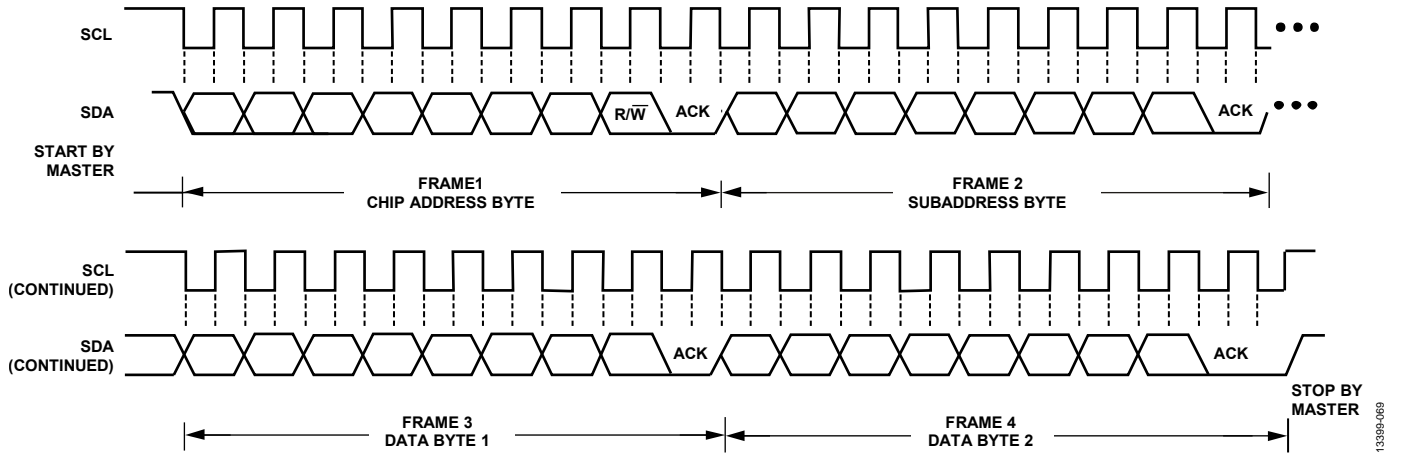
SCL

SDA

$R/\overline{W}$

ACK

ACK

START BY MASTER

FRAME1
CHIP ADDRESS BYTE

FRAME 2
SUBADDRESS BYTE

SCL (CONTINUED)

SDA (CONTINUED)

ACK

ACK

STOP BY MASTER

FRAME 3
DATA BYTE 1

FRAME 4
DATA BYTE 2

13399-069